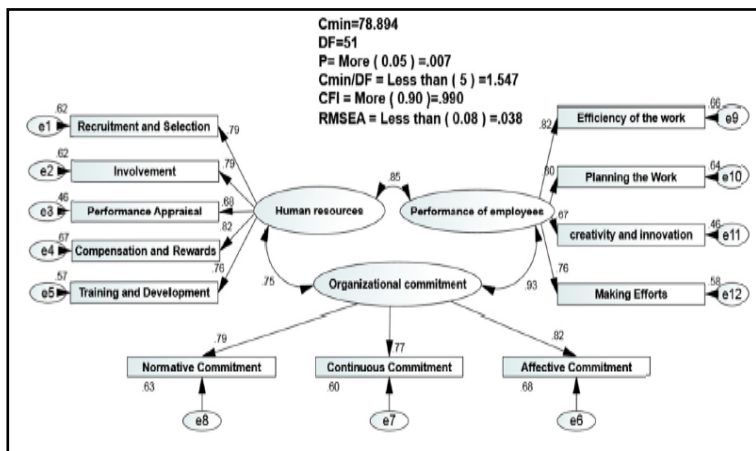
Cmin=78.894
DF=51
P= More ( 0.05 ) =.007
Cmin/DF = Less than ( 5 ) =1.547
CFI = More ( 0.90 )=.990
RMSEA = Less than ( 0.08 ) =.038

e1 .62 Recruitment and Selection .79
e2 .62 Involvement .79
e3 .46 Performance Appraisal .68
e4 .67 Compensation and Rewards .82
e5 .57 Training and Development .76

Human resources
.85
Performance of employees

.82 Efficiency of the work .66 e9
.80 Planning the Work .64 e10
.67 creativity and innovation .46 e11
.76 Making Efforts .58 e12

.75
Organizational commitment
.93

.79 .77 .82
Normative Commitment .63
Continuous Commitment .60
Affective Commitment .68
e8
e7
e6